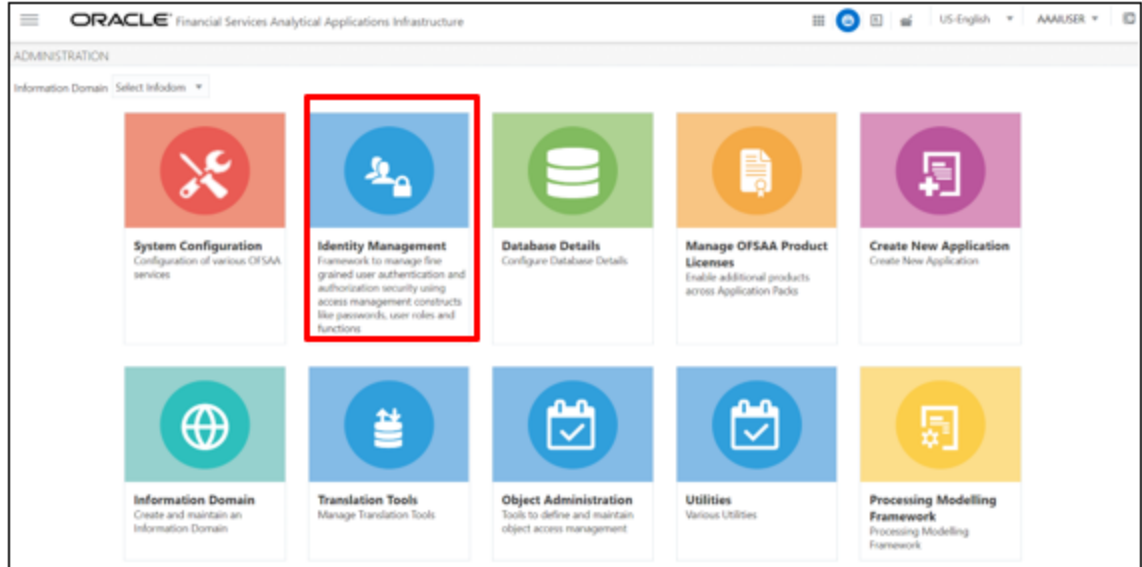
ORACLE Financial Services Analytical Applications Infrastructure

US-English ▾ AAAIUSER ▾

ADMINISTRATION

Information Domain Select Infodom ▾

System Configuration
Configuration of various OFSAA services

Identity Management
Framework to manage fine grained user authentication and authorization security using access management constructs like passwords, user roles and functions

Database Details
Configure Database Details

Manage OFSAA Product Licenses
Enable additional products across Application Packs

Create New Application
Create New Application

Information Domain
Create and maintain an Information Domain

Translation Tools
Manage Translation Tools

Object Administration
Tools to define and maintain object access management

Utilities
Various Utilities

Processing Modelling Framework
Processing Modelling Framework